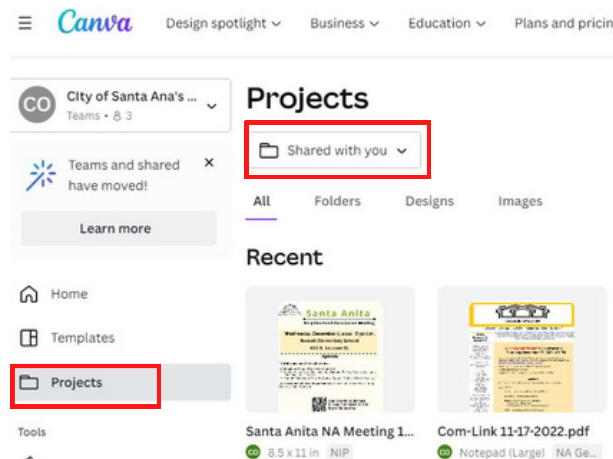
Canva Design spotlight Business Education Plans and pricin

CO City of Santa Ana's ...
Teams • 3

Teams and shared have moved!

Learn more

Home

Templates

Projects

Tools

Projects

Shared with you

All Folders Designs Images

Recent

Santa Anita

Santa Anita NA Meeting 1...
8.5 x 11 in NIP

Com-Link 11-17-2022.pdf
Notepad (Large) NA Ge...